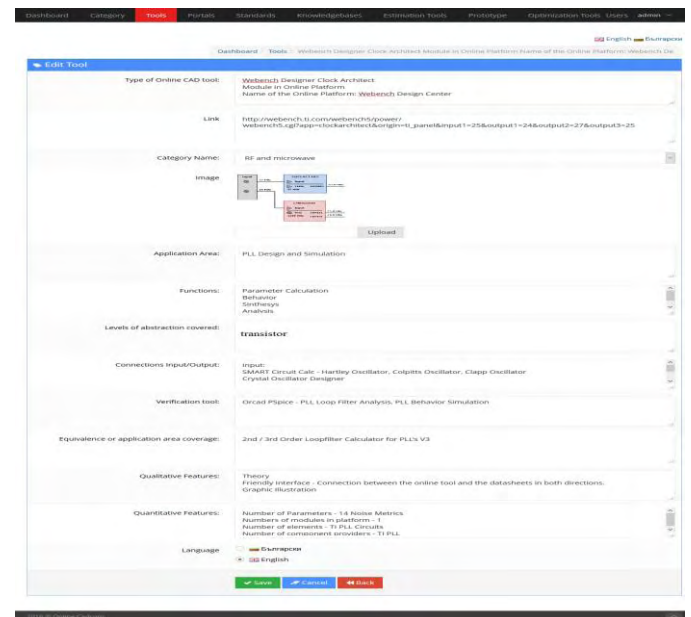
Dashboard Category Tools Portals Standards Knowledgebases Estimation Tools Prototype Optimization Tools Users admin

English Български

Dashboard / Tools / Webench Designer Clock Architect Module in Online Platform Name of the Online Platform: Webench De

Edit Tool

Type of Online CAD tool: Webench Designer Clock Architect
Module in Online Platform
Name of the Online Platform: Webench Design Center

Link: http://webench.ti.com/webench5/power/webench5.cgi?app=clockarchitect&origin=ti_panel&input1=25&output1=24&output2=27&output3=25

Category Name: RF and microwave

Image

Upload

Application Area: PLL Design and Simulation

Functions: Parameter Calculation
Behavior
Sinthesys
Analysis

Levels of abstraction covered: transistor

Connections Input/Output: Input:
SMART Circuit Calc - Hartley Oscillator, Colpitts Oscillator, Clapp Oscillator
Crystal Oscillator Designer

Verification tool: Orcad PSpice - PLL Loop Filter Analysis, PLL Behavior Simulation

Equivalence or application area coverage: 2nd / 3rd Order Loopfilter Calculator for PLL's V3

Qualitative Features: Theory
Friendly interface - Connection between the online tool and the datasheets in both directions.
Graphic illustration

Quantitative Features: Number of Parameters - 14 Noise Metrics
Numbers of modules in platform - 1
Number of elements - Ti PLL Circuits
Number of component providers - TI PLL

Language: Български
English

Save Cancel Back